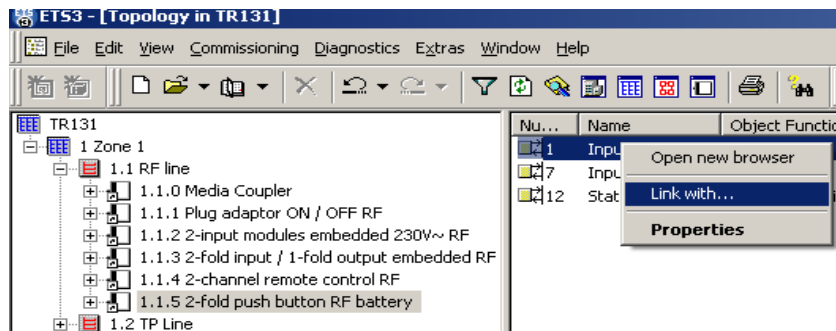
ETS3 - [Topology in TR131]

File Edit View Commissioning Diagnostics Extras Window Help

TR131
1 Zone 1
1.1 RF line
1.1.0 Media Coupler
1.1.1 Plug adaptor ON / OFF RF
1.1.2 2-input modules embedded 230V~ RF
1.1.3 2-fold input / 1-fold output embedded RF
1.1.4 2-channel remote control RF
1.1.5 2-fold push button RF battery
1.2 TP Line

| Nu... | Name | Object Functio |
|---|---|---|
| 1 | Inpu | |
| 7 | Inpu | |
| 12 | Stat | |

Open new browser
Link with...
Properties